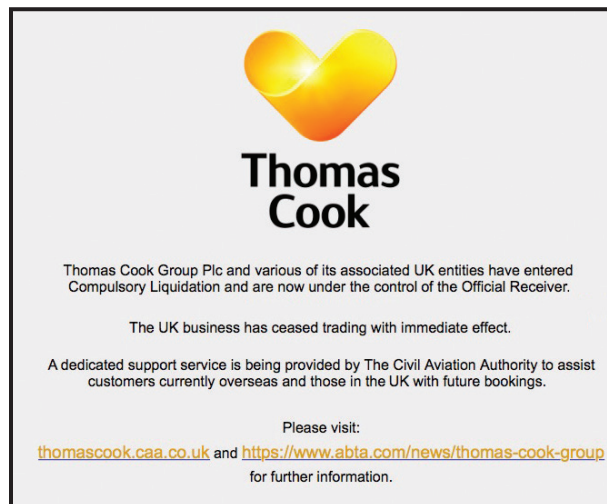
Thomas Cook

Thomas Cook Group Plc and various of its associated UK entities have entered Compulsory Liquidation and are now under the control of the Official Receiver.

The UK business has ceased trading with immediate effect.

A dedicated support service is being provided by The Civil Aviation Authority to assist customers currently overseas and those in the UK with future bookings.

Please visit:
thomascook.caa.co.uk and https://www.abta.com/news/thomas-cook-group
for further information.